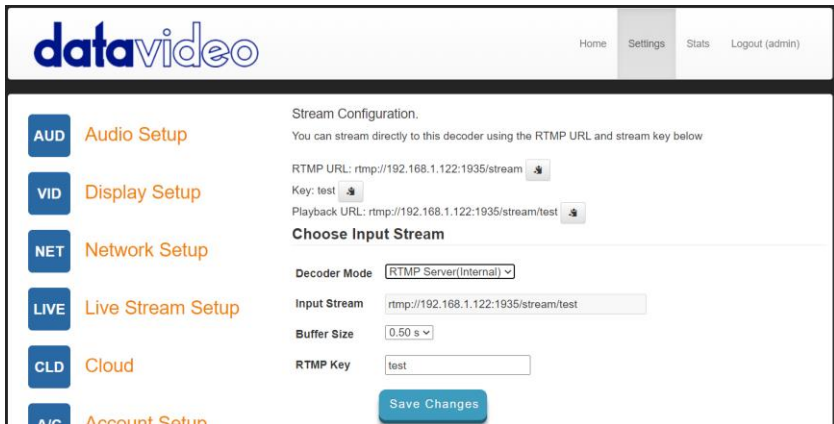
datavideo

Home Settings Stats Logout (admin)

AUD Audio Setup

VID Display Setup

NET Network Setup

LIVE Live Stream Setup

CLD Cloud

A/C Account Setup

Stream Configuration.

You can stream directly to this decoder using the RTMP URL and stream key below

RTMP URL: rtmp://192.168.1.122:1935/stream

Key: test

Playback URL: rtmp://192.168.1.122:1935/stream/test

Choose Input Stream

Decoder Mode RTMP Server(Internal)

Input Stream rtmp://192.168.1.122:1935/stream/test

Buffer Size 0.50 s

RTMP Key test

Save Changes